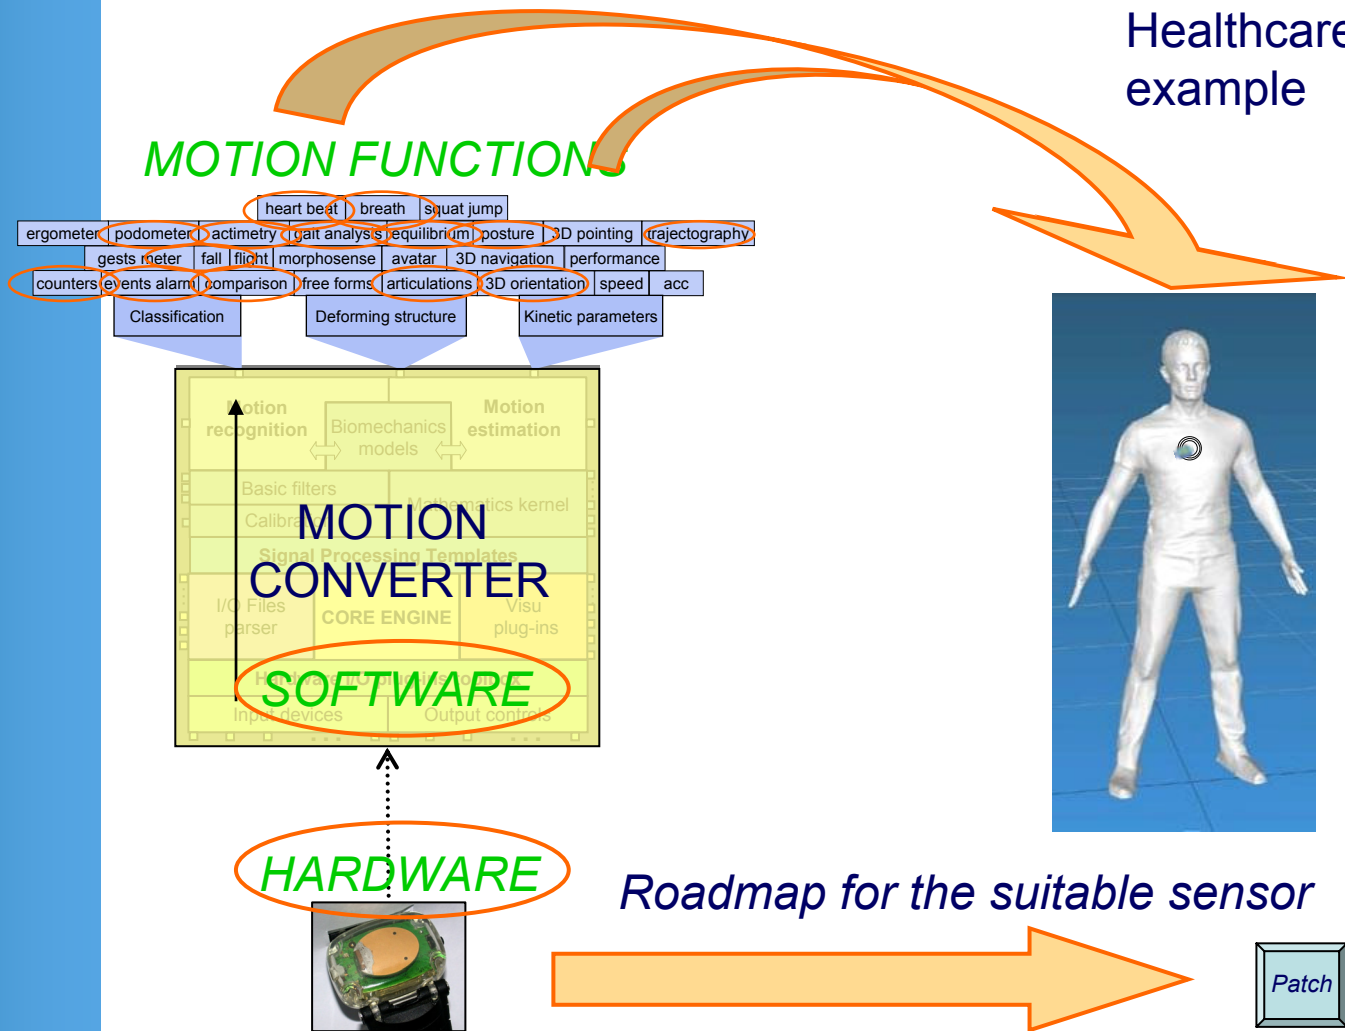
Healthcare
example

MOTION FUNCTIONS

heart beat | breath | squat jump
ergometer | podometer | actimetry | gait analysis | equilibrium | posture | 3D pointing | trajectography
gests meter | fall | flight | morphosense | avatar | 3D navigation | performance
counters | events alarm | comparison | free forms | articulations | 3D orientation | speed | acc

Classification
Deforming structure
Kinetic parameters

Motion recognition
Biomechanics models
Motion estimation
Basic filters
Mathematics kernel
Calibra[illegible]
Signal Processing Templates
I/O Files parser
CORE ENGINE
Visu plug-ins
Hardware/Drivers ... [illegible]
Input devices
Output controls

MOTION CONVERTER

SOFTWARE

HARDWARE

Roadmap for the suitable sensor

Patch